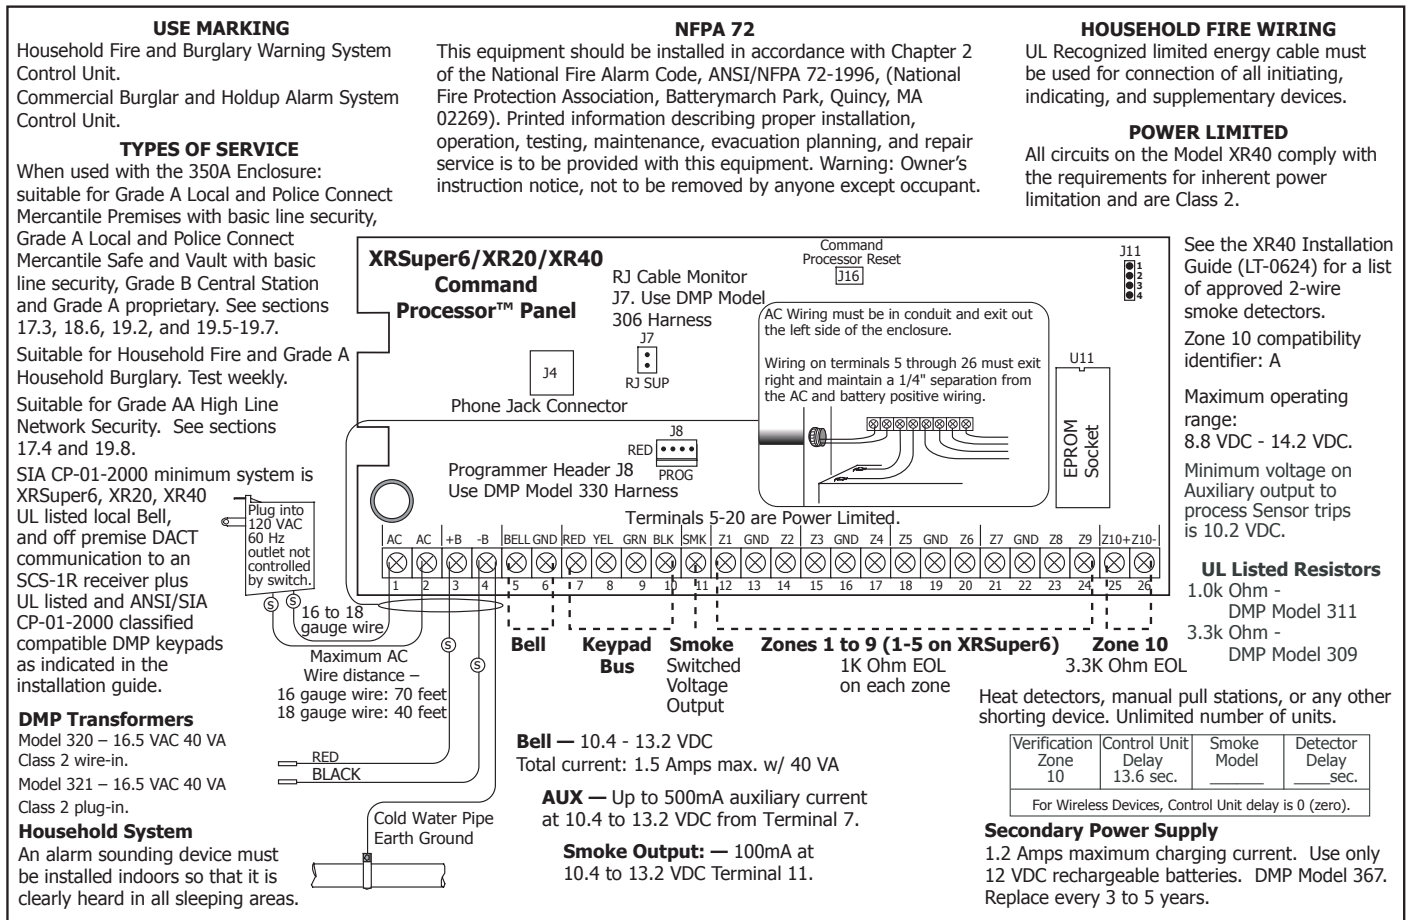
USE MARKING
Household Fire and Burglary Warning System Control Unit.
Commercial Burglar and Holdup Alarm System Control Unit.

TYPES OF SERVICE
When used with the 350A Enclosure: suitable for Grade A Local and Police Connect Mercantile Premises with basic line security, Grade A Local and Police Connect Mercantile Safe and Vault with basic line security, Grade B Central Station and Grade A proprietary. See sections 17.3, 18.6, 19.2, and 19.5-19.7.

Suitable for Household Fire and Grade A Household Burglary. Test weekly.

Suitable for Grade AA High Line Network Security. See sections 17.4 and 19.8.

SIA CP-01-2000 minimum system is XRSuper6, XR20, XR40 UL listed local Bell, and off premise DACT communication to an SCS-1R receiver plus UL listed and ANSI/SIA CP-01-2000 classified compatible DMP keypads as indicated in the installation guide.

DMP Transformers
Model 320 – 16.5 VAC 40 VA Class 2 wire-in.
Model 321 – 16.5 VAC 40 VA Class 2 plug-in.

Household System
An alarm sounding device must be installed indoors so that it is clearly heard in all sleeping areas.

NFPA 72
This equipment should be installed in accordance with Chapter 2 of the National Fire Alarm Code, ANSI/NFPA 72-1996, (National Fire Protection Association, Batterymarch Park, Quincy, MA 02269). Printed information describing proper installation, operation, testing, maintenance, evacuation planning, and repair service is to be provided with this equipment. Warning: Owner's instruction notice, not to be removed by anyone except occupant.

HOUSEHOLD FIRE WIRING
UL Recognized limited energy cable must be used for connection of all initiating, indicating, and supplementary devices.

POWER LIMITED
All circuits on the Model XR40 comply with the requirements for inherent power limitation and are Class 2.

XRSuper6/XR20/XR40
Command
Processor™ Panel

RJ Cable Monitor
J7. Use DMP Model
306 Harness

Command
Processor Reset
J16

J11
1
2
3
4

J7
RJ SUP

J4

Phone Jack Connector

AC Wiring must be in conduit and exit out the left side of the enclosure.

Wiring on terminals 5 through 26 must exit right and maintain a 1/4" separation from the AC and battery positive wiring.

U11
EPROM Socket

J8
RED
PROG

Programmer Header J8
Use DMP Model 330 Harness

Terminals 5-20 are Power Limited.

AC AC +B -B BELL GND RED YEL GRN BLK SMK Z1 GND Z2 Z3 GND Z4 Z5 GND Z6 Z7 GND Z8 Z9 Z10+ Z10-
1 2 3 4 5 6 7 8 9 10 11 12 13 14 15 16 17 18 19 20 21 22 23 24 25 26

Plug into 120 VAC 60 Hz outlet not controlled by switch.

16 to 18 gauge wire

Maximum AC Wire distance –
16 gauge wire: 70 feet
18 gauge wire: 40 feet

RED
BLACK

Cold Water Pipe
Earth Ground

Bell

Keypad Bus

Smoke
Switched Voltage Output

Zones 1 to 9 (1-5 on XRSuper6)
1K Ohm EOL on each zone

Zone 10
3.3K Ohm EOL

See the XR40 Installation Guide (LT-0624) for a list of approved 2-wire smoke detectors.
Zone 10 compatibility identifier: A

Maximum operating range:
8.8 VDC - 14.2 VDC.

Minimum voltage on Auxiliary output to process Sensor trips is 10.2 VDC.

UL Listed Resistors
1.0k Ohm - DMP Model 311
3.3k Ohm - DMP Model 309

Heat detectors, manual pull stations, or any other shorting device. Unlimited number of units.

| Verification Zone 10 | Control Unit Delay 13.6 sec. | Smoke Model ______ | Detector Delay ____sec. |
|---|---|---|---|
| For Wireless Devices, Control Unit delay is 0 (zero). | | | |

Bell — 10.4 - 13.2 VDC
Total current: 1.5 Amps max. w/ 40 VA

AUX — Up to 500mA auxiliary current at 10.4 to 13.2 VDC from Terminal 7.

Smoke Output: — 100mA at 10.4 to 13.2 VDC Terminal 11.

Secondary Power Supply
1.2 Amps maximum charging current. Use only 12 VDC rechargeable batteries. DMP Model 367. Replace every 3 to 5 years.